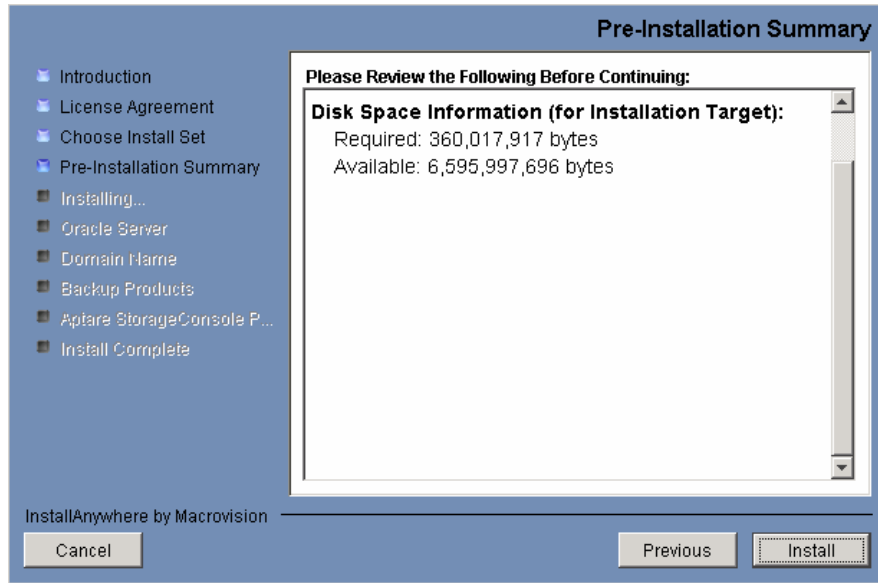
Pre-Installation Summary

Introduction
License Agreement
Choose Install Set
Pre-Installation Summary
Installing...
Oracle Server
Domain Name
Backup Products
Aptare StorageConsole P...
Install Complete

Please Review the Following Before Continuing:

Disk Space Information (for Installation Target):
Required: 360,017,917 bytes
Available: 6,595,997,696 bytes

InstallAnywhere by Macrovision

Cancel

Previous

Install